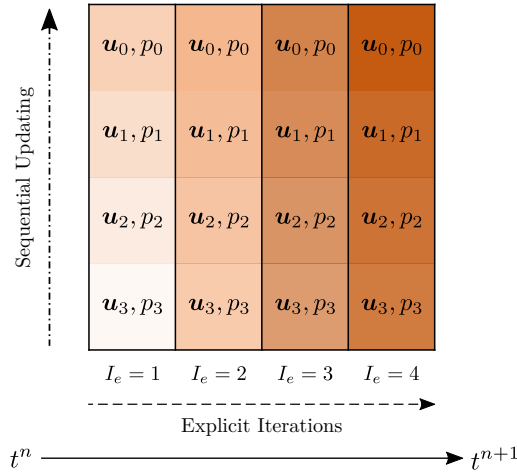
Sequential Updating

| $\boldsymbol{u}_0, p_0$ | $\boldsymbol{u}_0, p_0$ | $\boldsymbol{u}_0, p_0$ | $\boldsymbol{u}_0, p_0$ |
|---|---|---|---|
| $\boldsymbol{u}_1, p_1$ | $\boldsymbol{u}_1, p_1$ | $\boldsymbol{u}_1, p_1$ | $\boldsymbol{u}_1, p_1$ |
| $\boldsymbol{u}_2, p_2$ | $\boldsymbol{u}_2, p_2$ | $\boldsymbol{u}_2, p_2$ | $\boldsymbol{u}_2, p_2$ |
| $\boldsymbol{u}_3, p_3$ | $\boldsymbol{u}_3, p_3$ | $\boldsymbol{u}_3, p_3$ | $\boldsymbol{u}_3, p_3$ |
| $I_e = 1$ | $I_e = 2$ | $I_e = 3$ | $I_e = 4$ |

Explicit Iterations

$t^n$ $t^{n+1}$